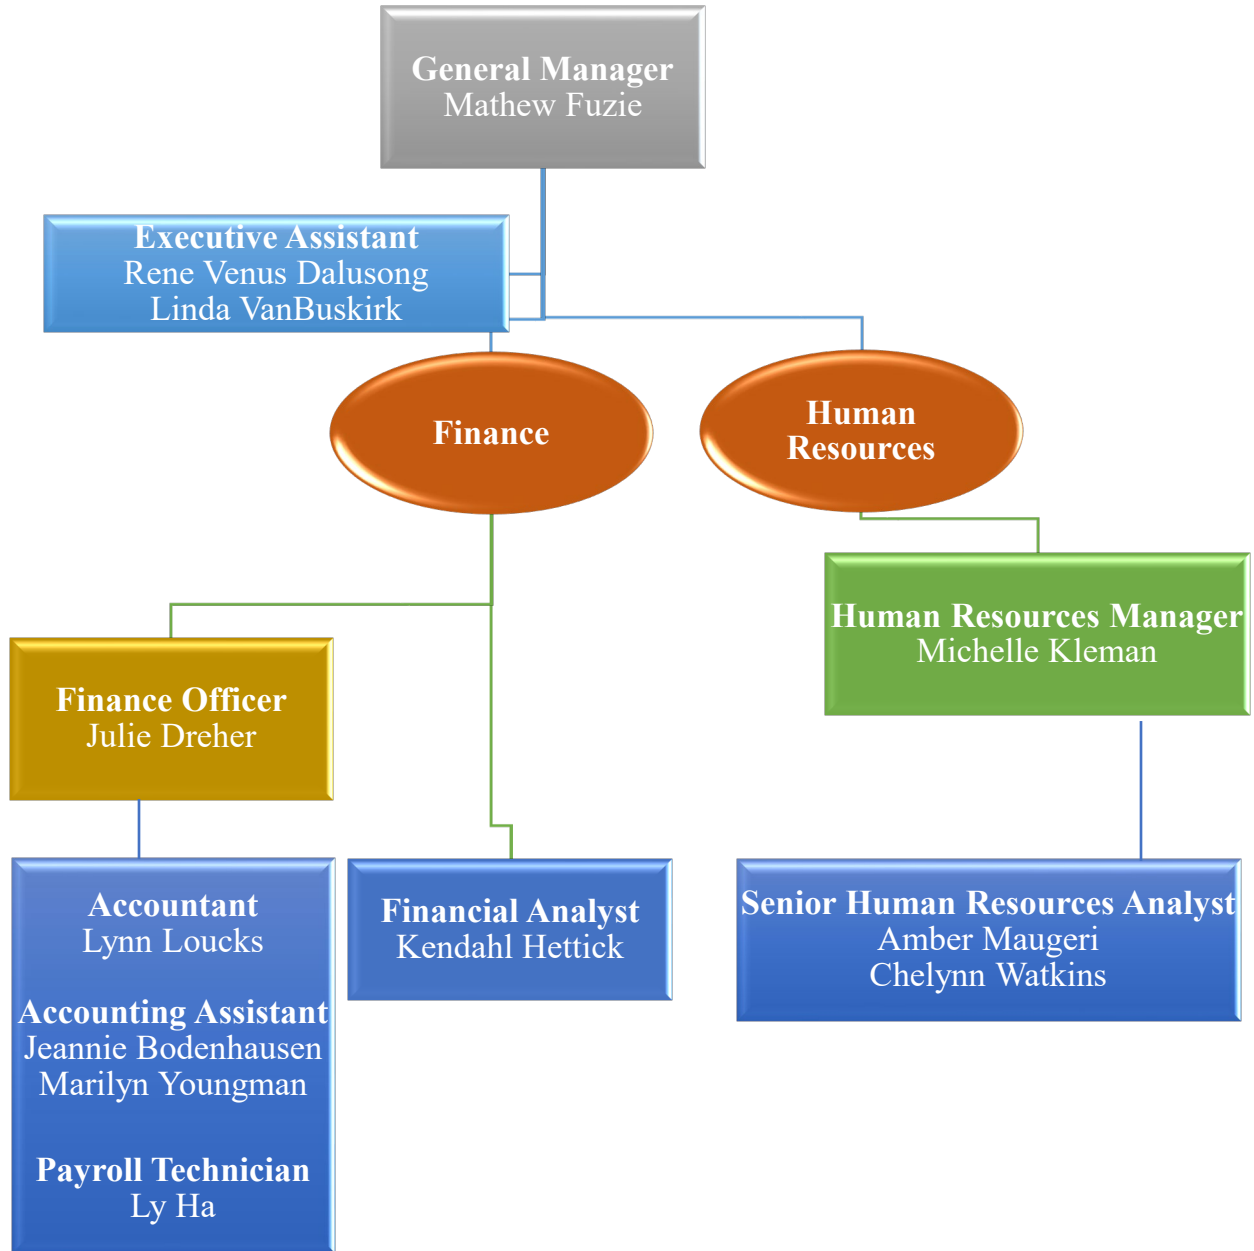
General Manager
Mathew Fuzie

Executive Assistant
Rene Venus Dalusong
Linda VanBuskirk

Finance

Human Resources

Human Resources Manager
Michelle Kleman

Finance Officer
Julie Dreher

Accountant
Lynn Loucks

Accounting Assistant
Jeannie Bodenhausen
Marilyn Youngman

Payroll Technician
Ly Ha

Financial Analyst
Kendahl Hettick

Senior Human Resources Analyst
Amber Maugeri
Chelynn Watkins